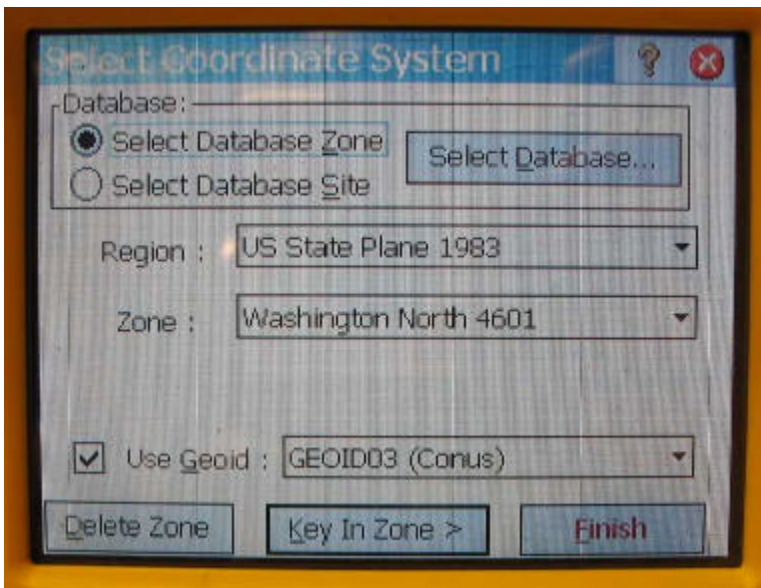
Select Coordinate System

?

Database:
Select Database Zone
Select Database Site
Select Database...

Region : US State Plane 1983

Zone : Washington North 4601

Use Geoid : GEOID03 (Conus)

Delete Zone
Key In Zone >
Finish